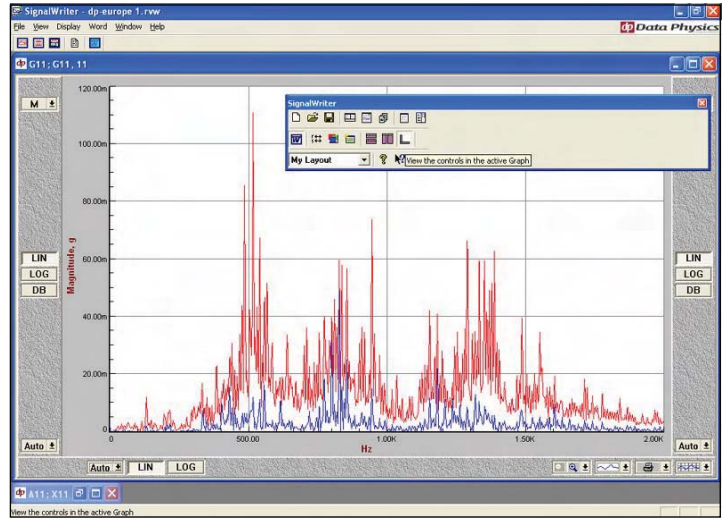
SignalWriter - dp-europe 1.rvw

File View Display Word Window Help

Data Physics

G11 : G11, 11

M

120.00m

100.00m

80.00m

60.00m

40.00m

20.00m

0

Magnitude, g

LIN

LOG

DB

LIN

LOG

DB

Auto

Auto

0

500.00

1.00K

1.50K

2.00K

Hz

Auto

LIN

LOG

SignalWriter

My Layout

View the controls in the active Graph

A11 : X11

View the controls in the active Graph